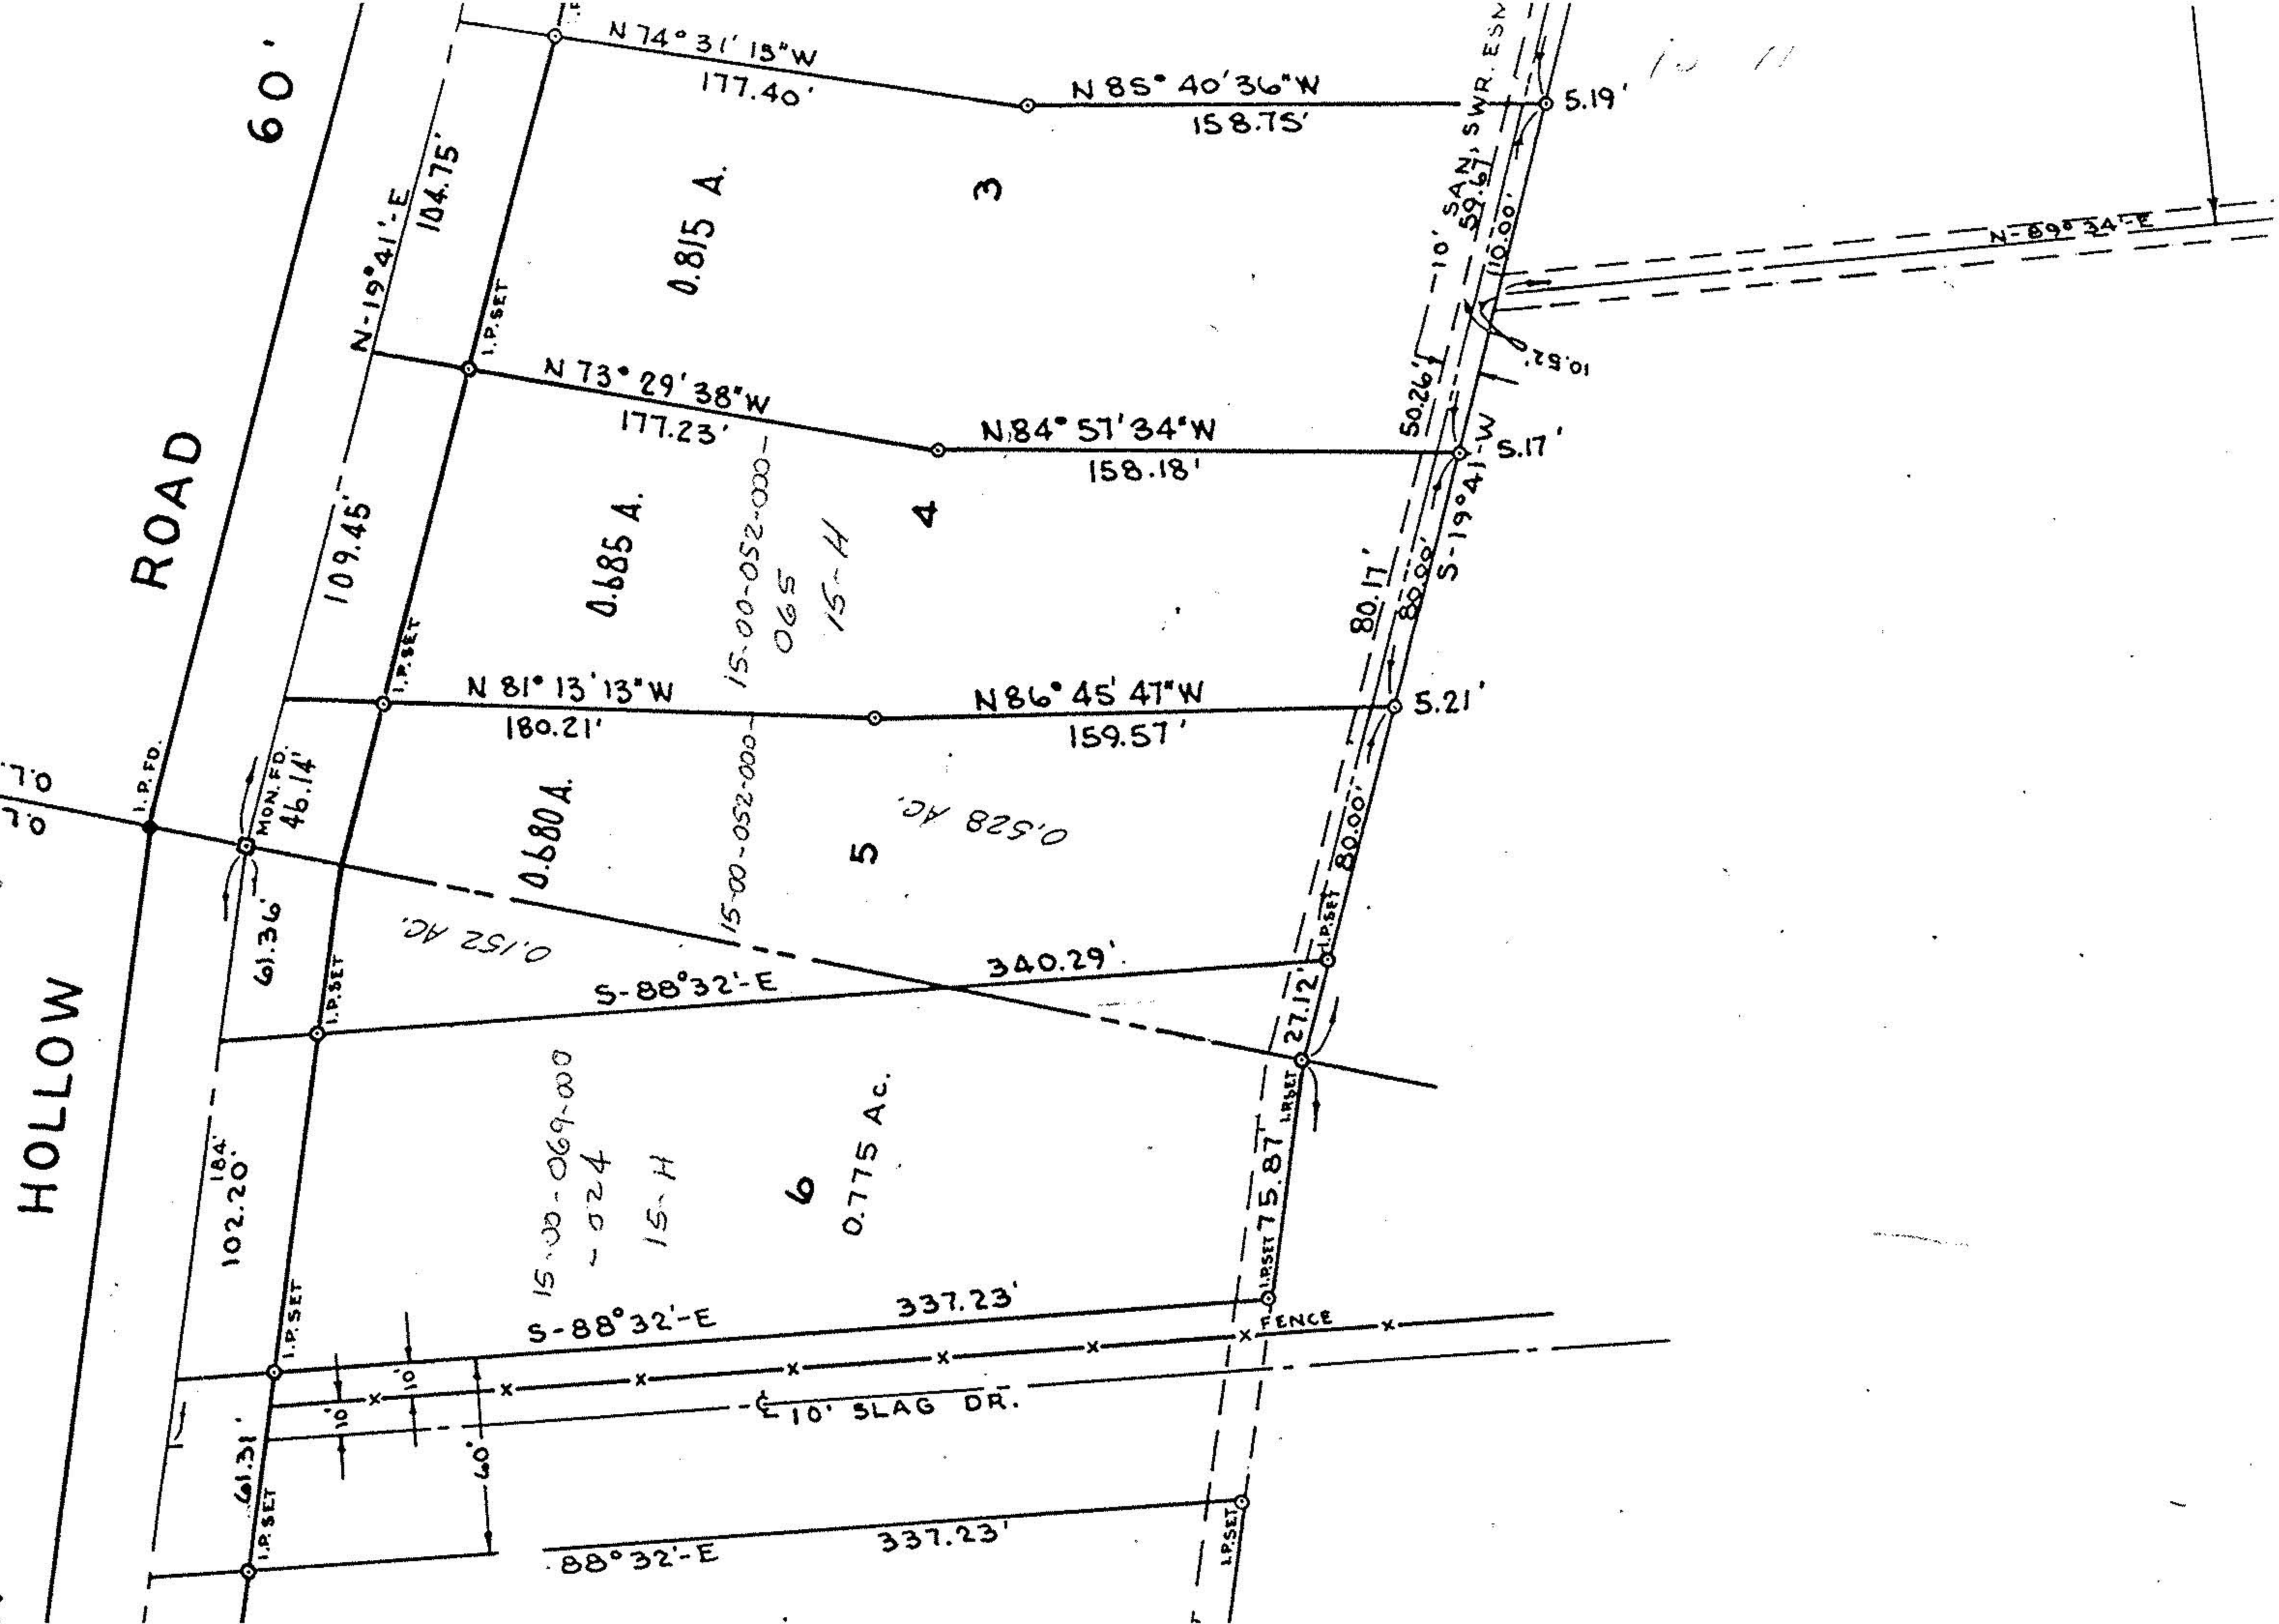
60'

ROAD

HOLLOW

N 74° 31' 13" W
177.40'

N 85° 40' 36" W
158.75'

5.19'

3

0.815 A.

N-19°41'-E
104.75'

I.P. SET

10' SAN. SWR. ESM.
59.61'
(10.00')

N-89° 34'-E

10.52'

N 73° 29' 38" W
177.23'

N 84° 57' 34" W
158.18'

50.26'

5.17'

4

0.685 A.

15-00-052-000-
065
15-H

109.45'

80.17'
80.00'
S-19°41'-W

I.P. SET

N 81° 13' 13" W
180.21'

N 86° 45' 47" W
159.57'

5.21'

I.P. FD.

O.L.

O.L.

MON. FD.
46.14'

0.680 A.

15-00-052-000-

5

0.528 AC.

80.00'

I.P. SET

61.36'

0.152 AC.

S-88°32'-E
340.29'

I.P. SET

27.12'

I.P. SET

I.P. SET

15-00-069-000
-024
15-H

6
0.775 Ac.

184'
102.20'

75.87'

I.P. SET

S-88°32'-E
337.23'

I.P. SET

FENCE

10'
10'
10'

℄ 10' SLAG DR.

40'

61.31'

I.P. SET

88°32'-E
337.23'

I.P. SET